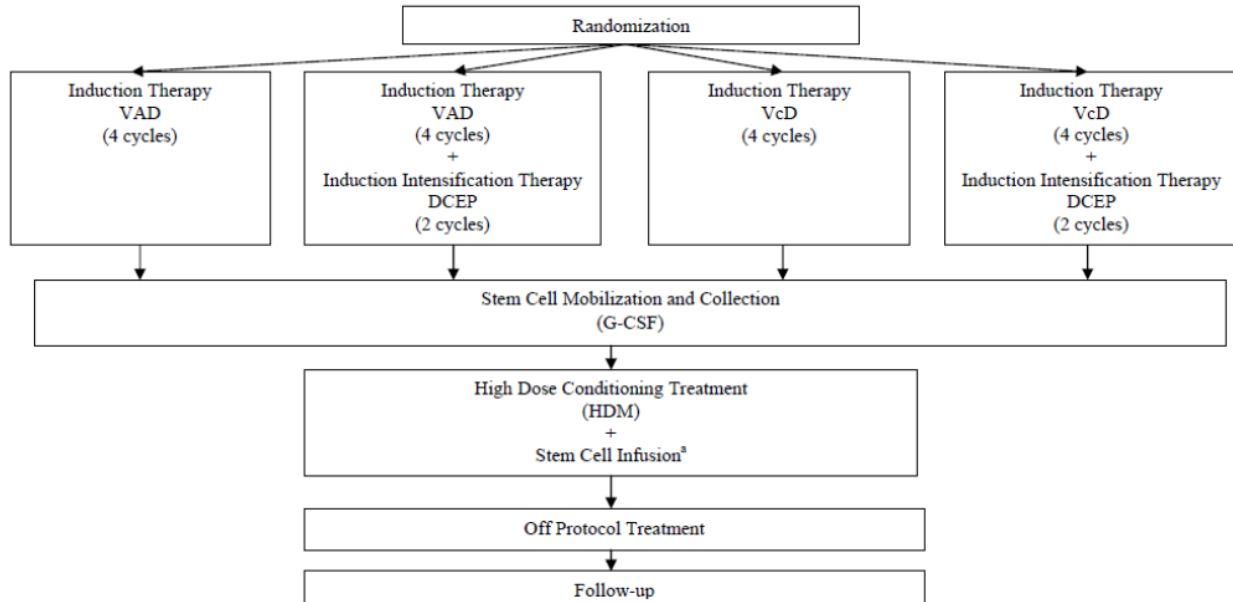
Randomization

Induction Therapy
VAD
(4 cycles)

Induction Therapy
VAD
(4 cycles)
+
Induction Intensification Therapy
DCEP
(2 cycles)

Induction Therapy
VcD
(4 cycles)

Induction Therapy
VcD
(4 cycles)
+
Induction Intensification Therapy
DCEP
(2 cycles)

Stem Cell Mobilization and Collection
(G-CSF)

High Dose Conditioning Treatment
(HDM)
+
Stem Cell Infusion$^{a}$

Off Protocol Treatment

Follow-up